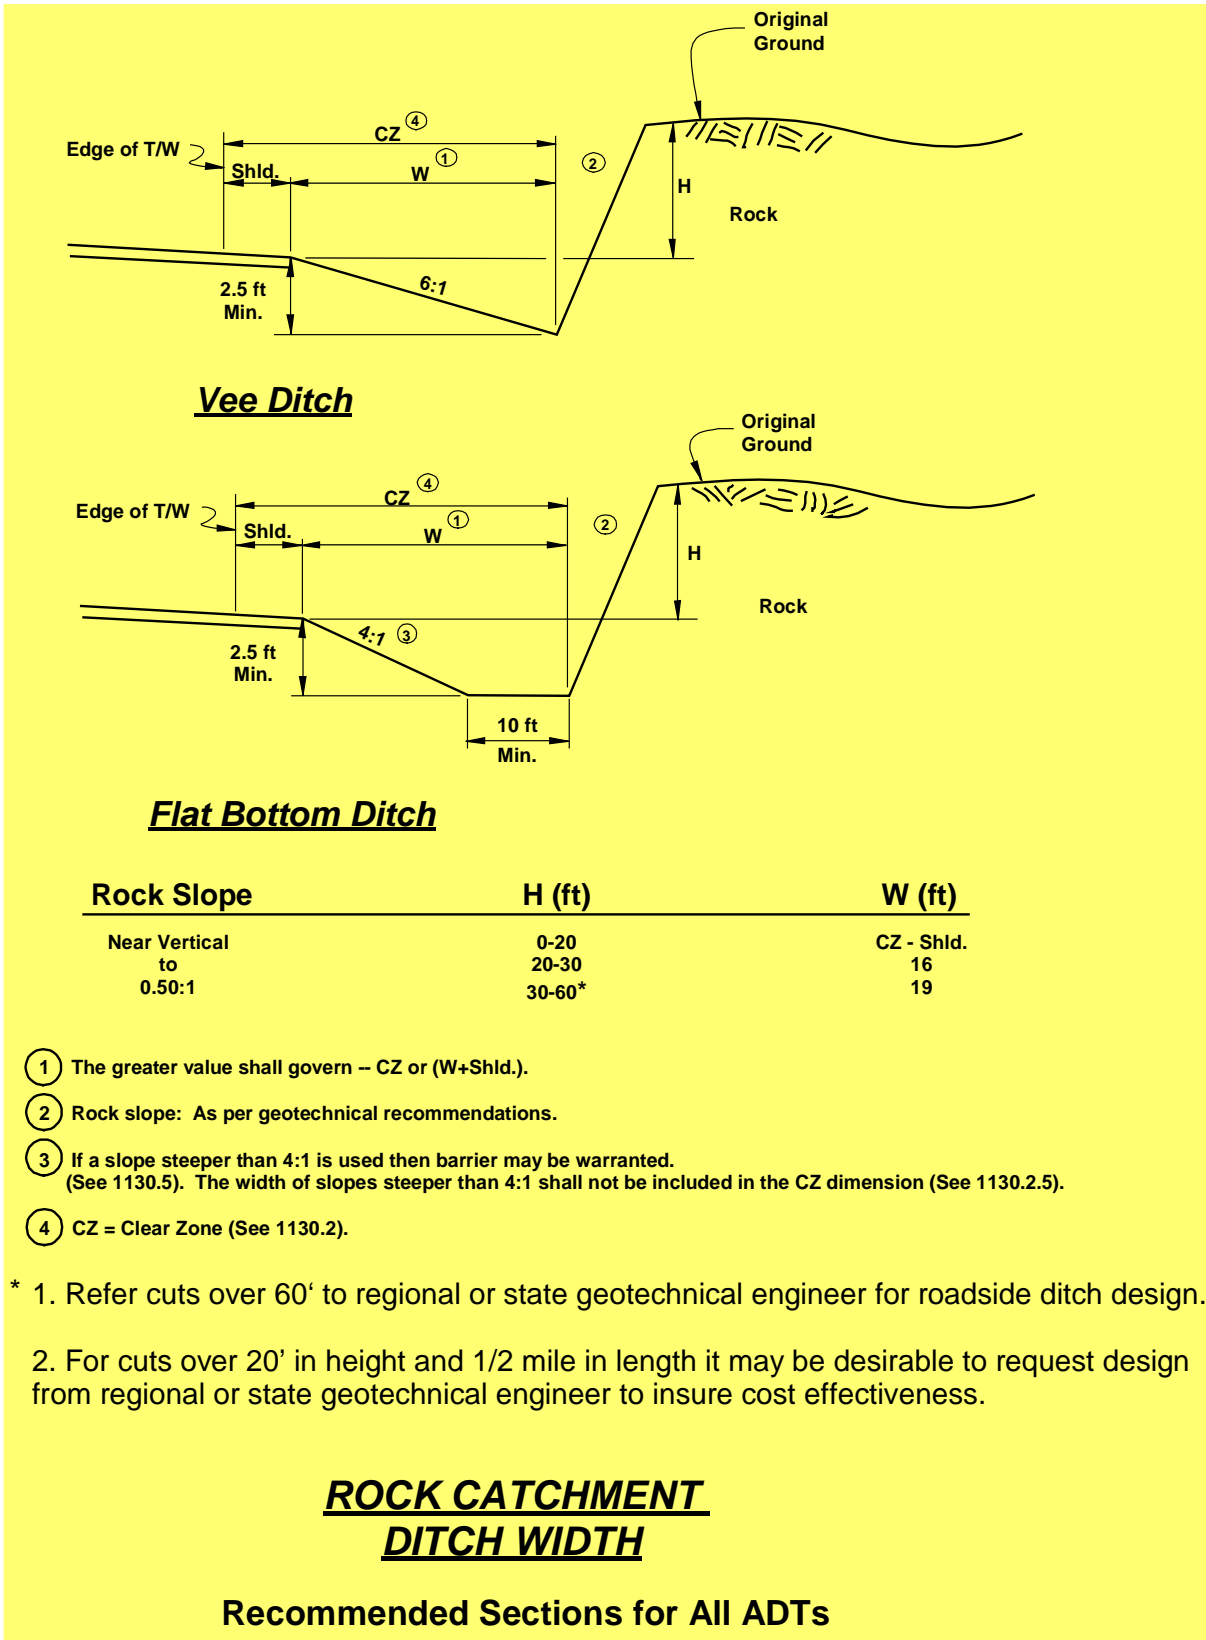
Original Ground

Edge of T/W

CZ ④

Shld.

W ①

②

H

Rock

2.5 ft Min.

6:1

Vee Ditch

Original Ground

Edge of T/W

CZ ④

Shld.

W ①

②

H

Rock

4:1 ③

2.5 ft Min.

10 ft Min.

Flat Bottom Ditch

| Rock Slope | H (ft) | W (ft) |
|---|---|---|
| Near Vertical | 0-20 | CZ - Shld. |
| to | 20-30 | 16 |
| 0.50:1 | 30-60* | 19 |

① The greater value shall govern -- CZ or (W+Shld.).

② Rock slope: As per geotechnical recommendations.

③ If a slope steeper than 4:1 is used then barrier may be warranted. (See 1130.5). The width of slopes steeper than 4:1 shall not be included in the CZ dimension (See 1130.2.5).

④ CZ = Clear Zone (See 1130.2).

* 1. Refer cuts over 60‘ to regional or state geotechnical engineer for roadside ditch design.

2. For cuts over 20’ in height and 1/2 mile in length it may be desirable to request design from regional or state geotechnical engineer to insure cost effectiveness.

ROCK CATCHMENT DITCH WIDTH

Recommended Sections for All ADTs